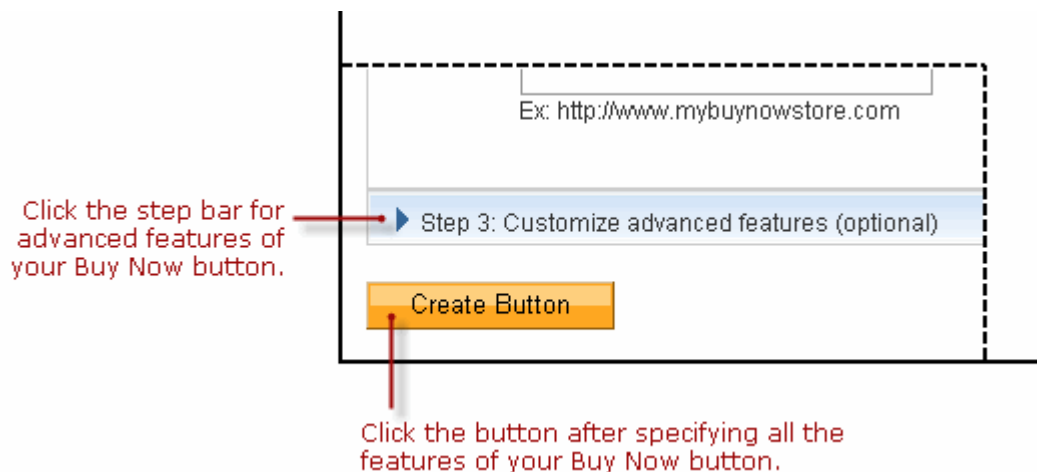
Ex: http://www.mybuynowstore.com

Click the step bar for advanced features of your Buy Now button.

Step 3: Customize advanced features (optional)

Create Button

Click the button after specifying all the features of your Buy Now button.